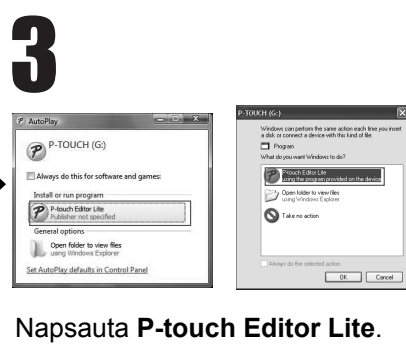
3

AutoPlay

P-TOUCH (G:)

Always do this for software and games:

Install or run program

P-touch Editor Lite
Publisher not specified

General options

Open folder to view files
using Windows Explorer

Set AutoPlay defaults in Control Panel

P-TOUCH (G:)

Windows can perform the same action each time you insert a disk or connect a device with this kind of file:

Program

What do you want Windows to do?

P-touch Editor Lite
using the program provided on the device

Open folder to view files
using Windows Explorer

Take no action

Always do the selected action.

OK Cancel

Napsauta **P-touch Editor Lite**.